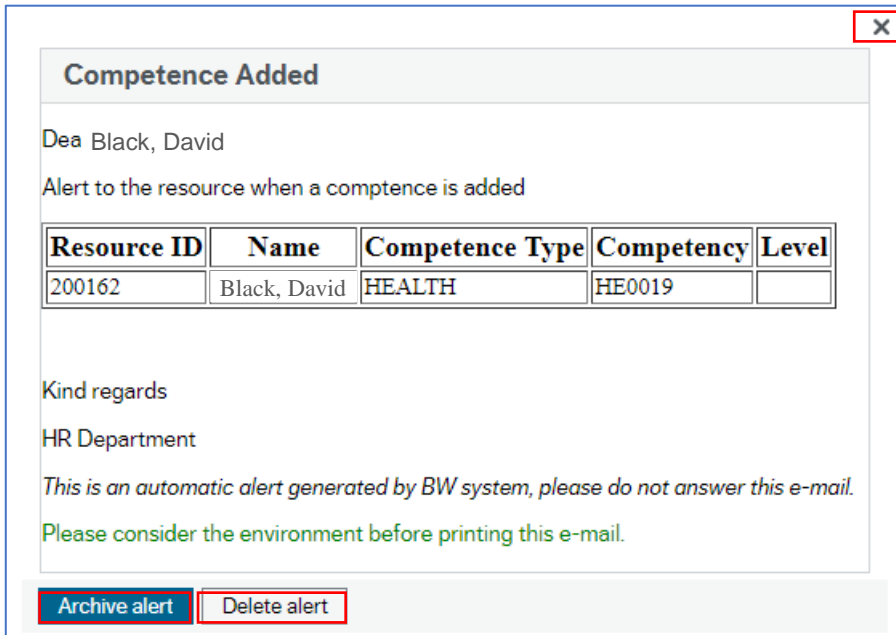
×

Competence Added

Dea Black, David

Alert to the resource when a comptence is added

| Resource ID | Name | Competence Type | Competency | Level |
|---|---|---|---|---|
| 200162 | Black, David | HEALTH | HE0019 | |

Kind regards

HR Department

*This is an automatic alert generated by BW system, please do not answer this e-mail.*

Please consider the environment before printing this e-mail.

Archive alert

Delete alert